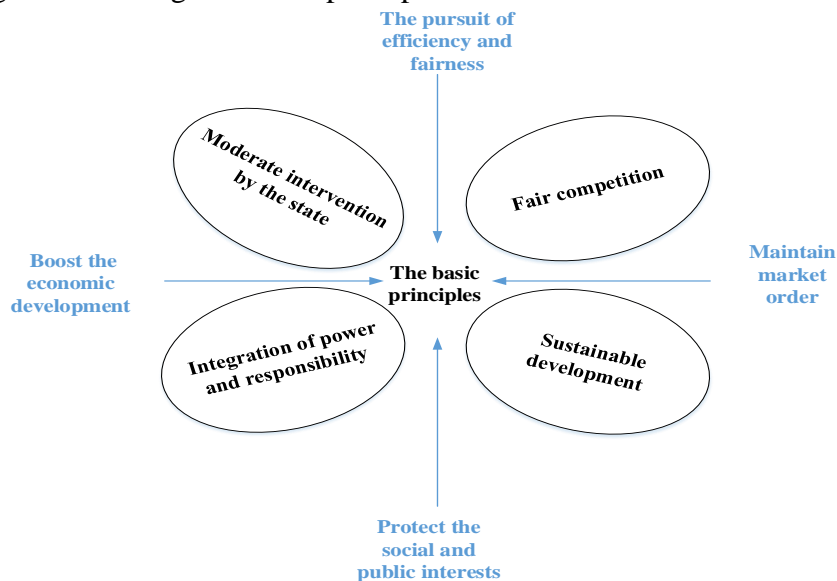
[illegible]

The pursuit of efficiency and fairness

Moderate intervention by the state

Fair competition

Boost the economic development

The basic principles

Maintain market order

Integration of power and responsibility

Sustainable development

Protect the social and public interests